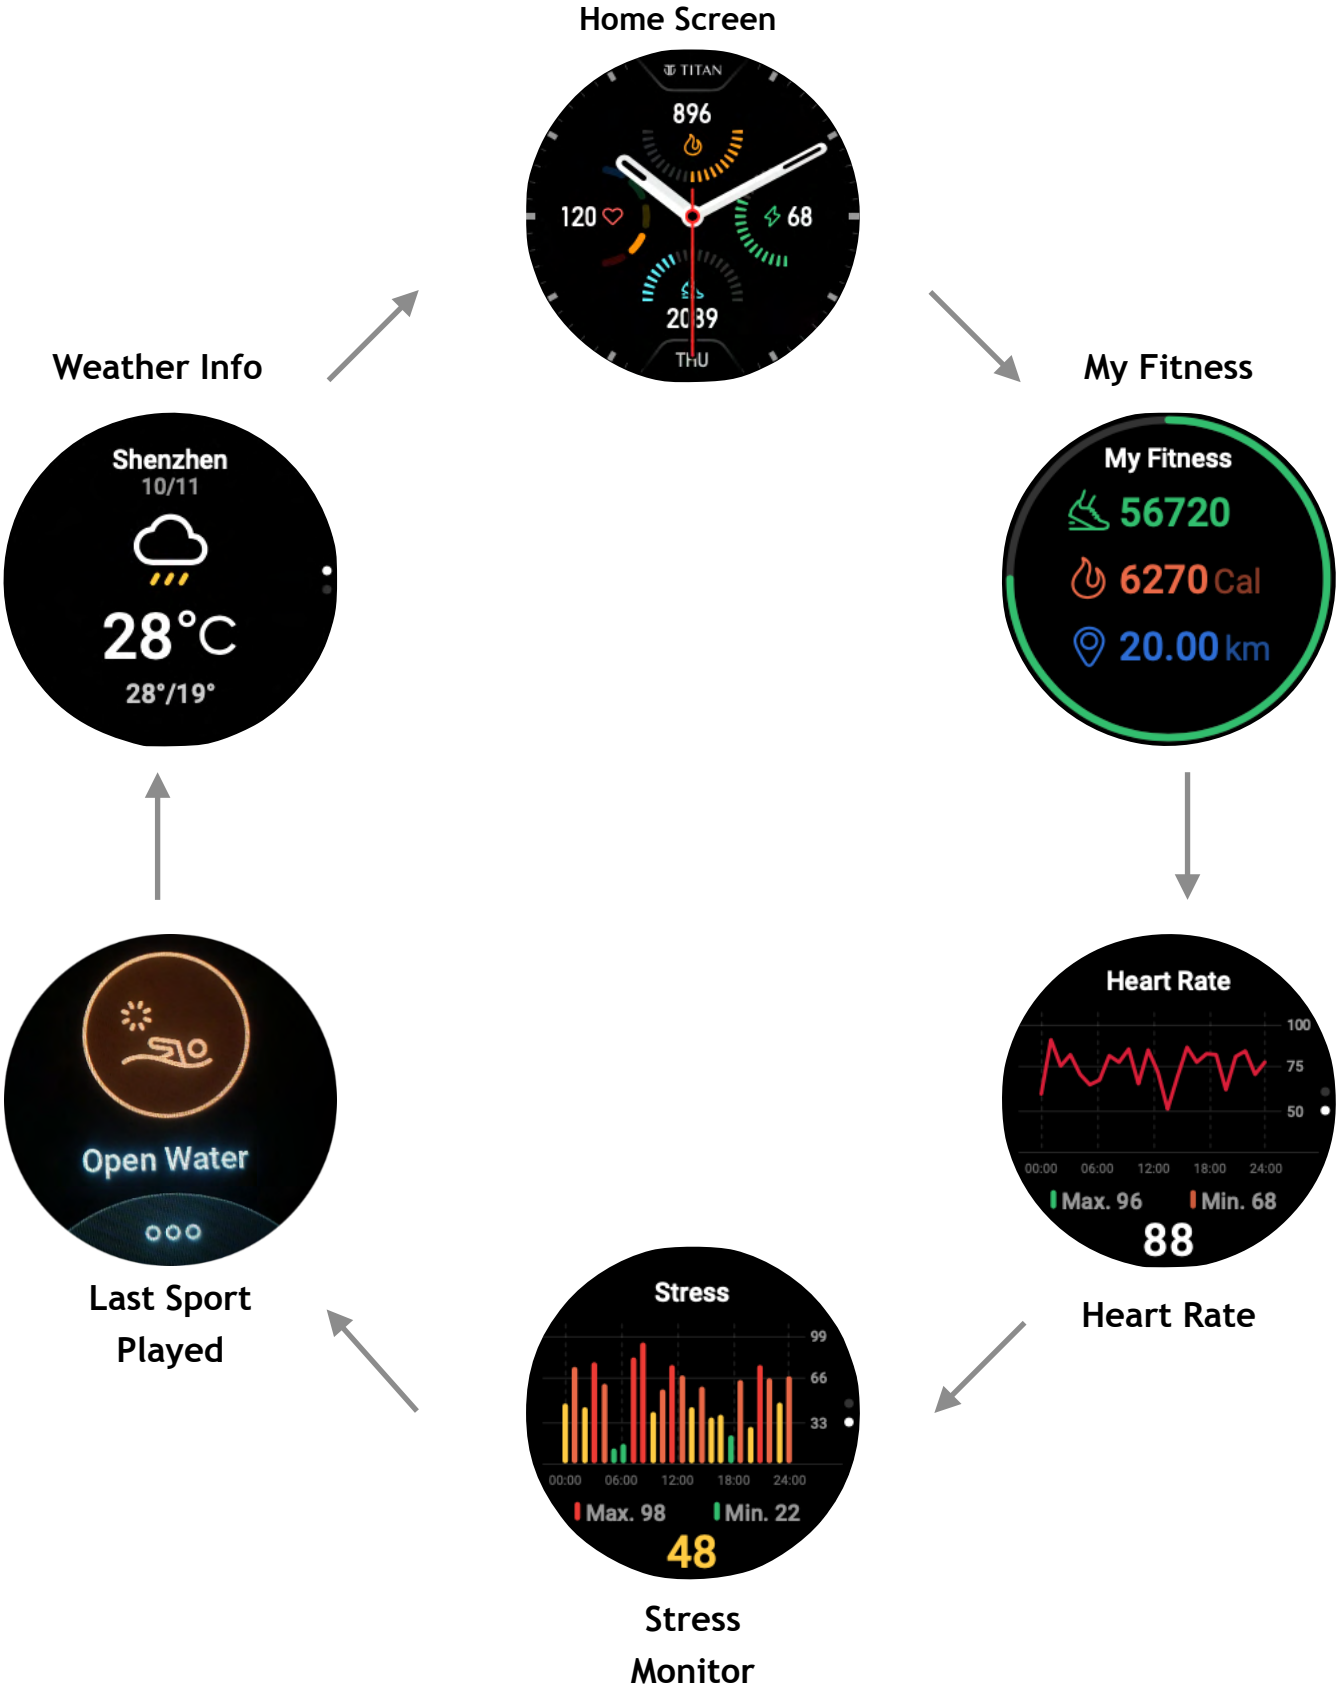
Home Screen

TITAN
896
120
68
2039
THU

My Fitness

My Fitness
56720
6270 Cal
20.00 km

Heart Rate
100
75
50
00:00 06:00 12:00 18:00 24:00
Max. 96
Min. 68
88

Heart Rate

Stress
99
66
33
00:00 06:00 12:00 18:00 24:00
Max. 98
Min. 22
48

Stress Monitor

Open Water

Last Sport Played

Weather Info

Shenzhen
10/11
28°C
28°/19°